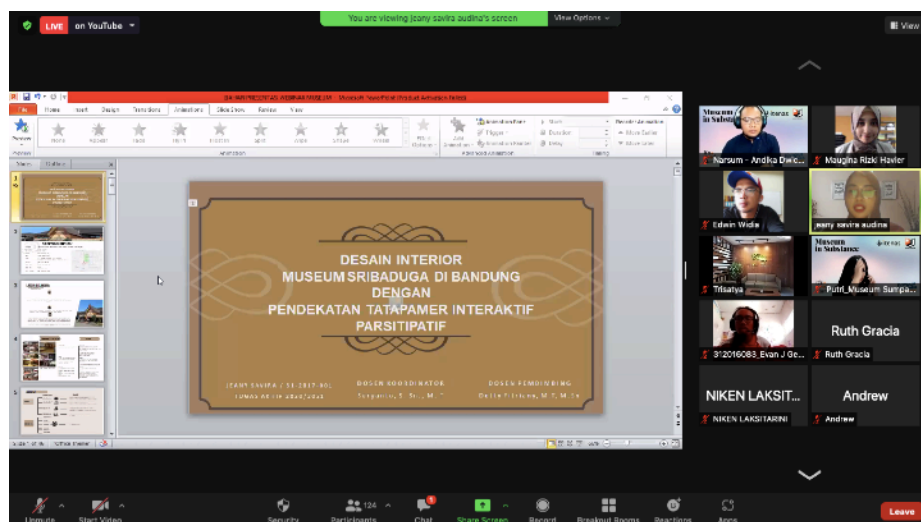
LIVE on YouTube

You are viewing jeany savira audina's screen View Options

View

File Home Insert Design Transitions Animations Slide Show Review View

None Appear Fade Fly In Float In Split Wipe Shape Wheel

Slides Outline

DESAIN INTERIOR
MUSEUM SRIBADUGA DI BANDUNG
DENGAN
PENDEKATAN TATAPAMER INTERAKTIF PARSITIPATIF

JEANY SAVIRA / 51-2017-001
DOSEN KOORDINATOR
DOSEN PEMBIMBING

Narsum - Andika Dwic...
Maugina Rizki Havier
Edwin Widia
jeany savira audina
Trisatya
Putri_Museum Sumpa...
312016083_Evan J Ge...
Ruth Gracia
Ruth Gracia
NIKEN LAKSIT...
NIKEN LAKSITARINI
Andrew
Andrew

Unmute Start Video Security 124 Participants Chat Share Screen Record Breakout Rooms Reactions Apps Leave